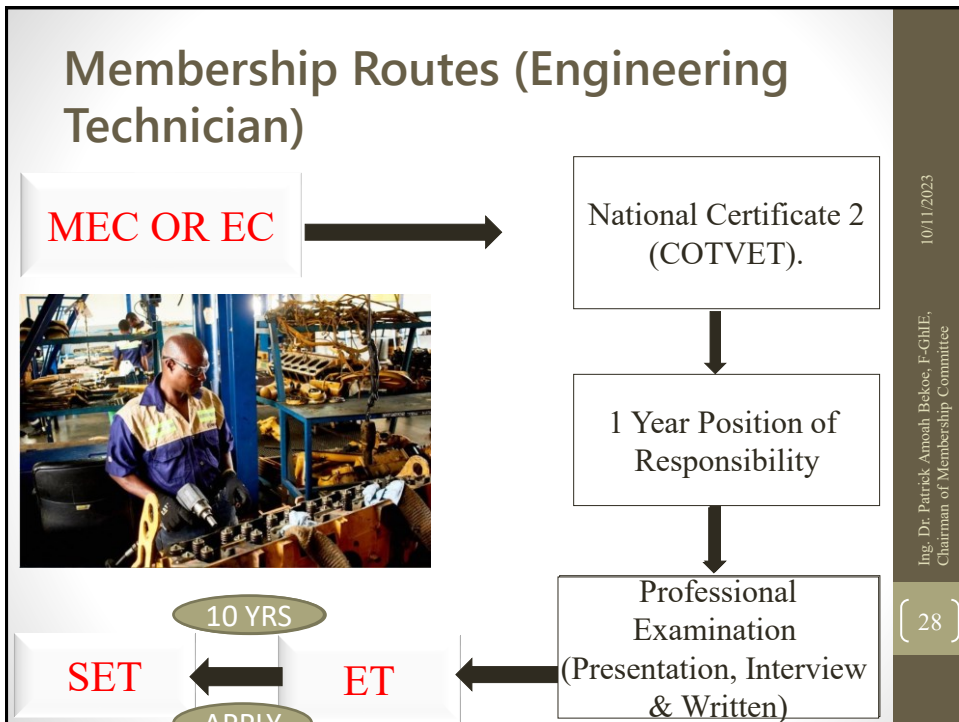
Membership Routes (Engineering Technician)

MEC OR EC

National Certificate 2 (COTVET).

1 Year Position of Responsibility

Professional Examination (Presentation, Interview & Written)

10 YRS

SET

ET

APPLY

10/11/2023

Ing. Dr. Patrick Amoah Bekoe, F-GhIE, Chairman of Membership Committee

28